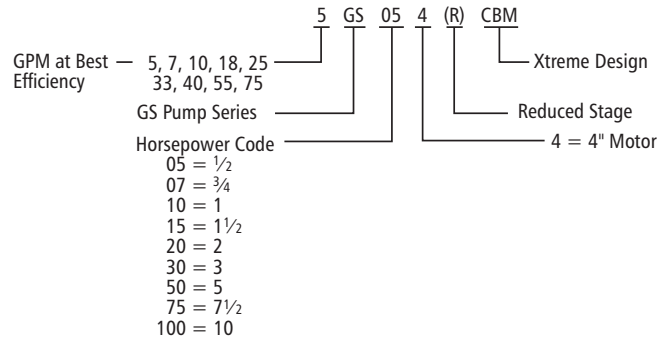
5 GS 05 4 (R) CBM

GPM at Best Efficiency — 5, 7, 10, 18, 25, 33, 40, 55, 75

GS Pump Series

Horsepower Code
05 = $\frac{1}{2}$
07 = $\frac{3}{4}$
10 = 1
15 = $1\frac{1}{2}$
20 = 2
30 = 3
50 = 5
75 = $7\frac{1}{2}$
100 = 10

Xtreme Design

Reduced Stage

4 = 4" Motor